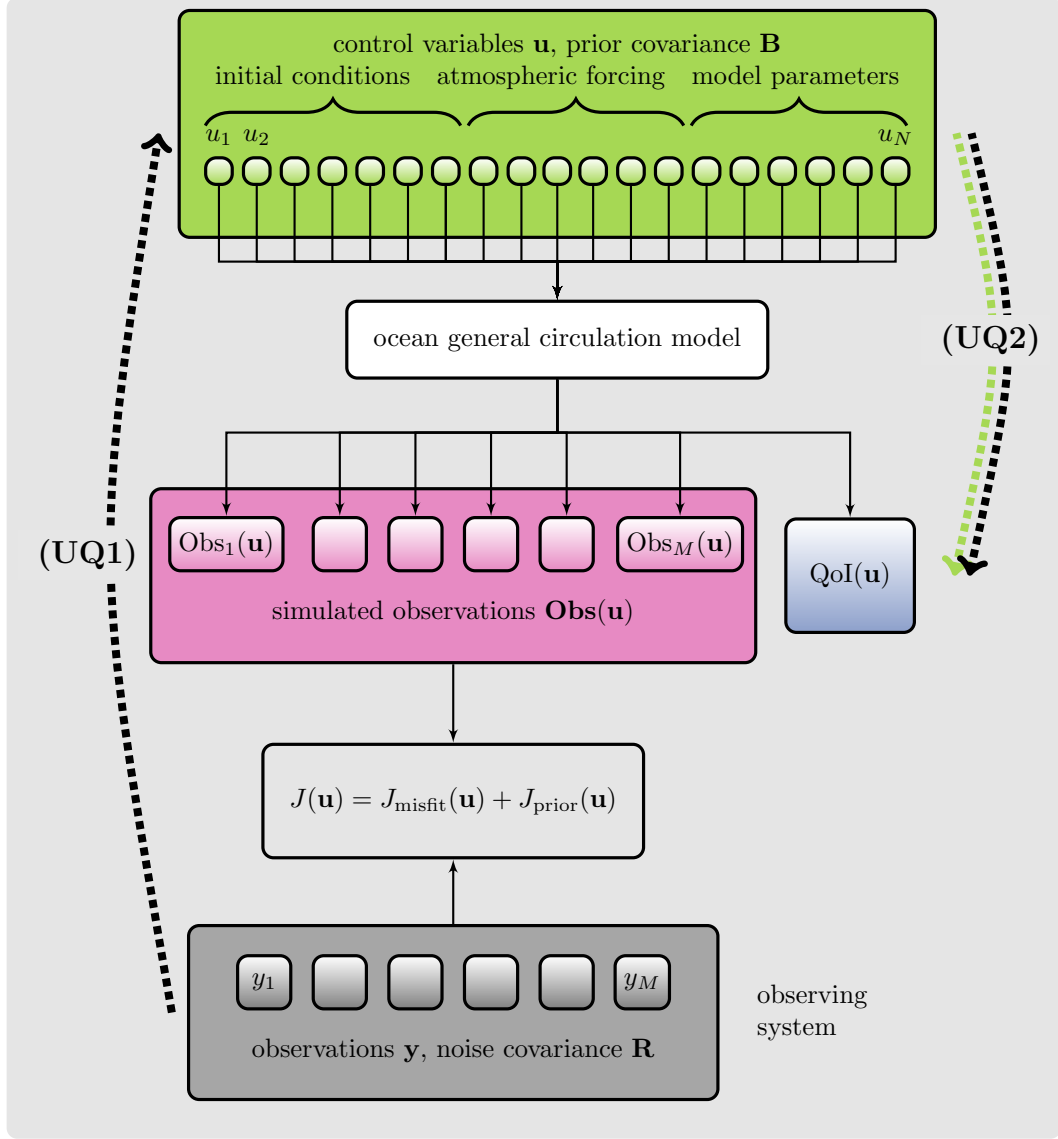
control variables $\mathbf{u}$, prior covariance $\mathbf{B}$

initial conditions atmospheric forcing model parameters

$u_1$ $u_2$ $u_N$

ocean general circulation model

(UQ1)

(UQ2)

$\mathrm{Obs}_1(\mathbf{u})$ $\mathrm{Obs}_M(\mathbf{u})$

simulated observations $\mathbf{Obs}(\mathbf{u})$

$\mathrm{QoI}(\mathbf{u})$

$J(\mathbf{u}) = J_{\mathrm{misfit}}(\mathbf{u}) + J_{\mathrm{prior}}(\mathbf{u})$

$y_1$ $y_M$

observations $\mathbf{y}$, noise covariance $\mathbf{R}$

observing system